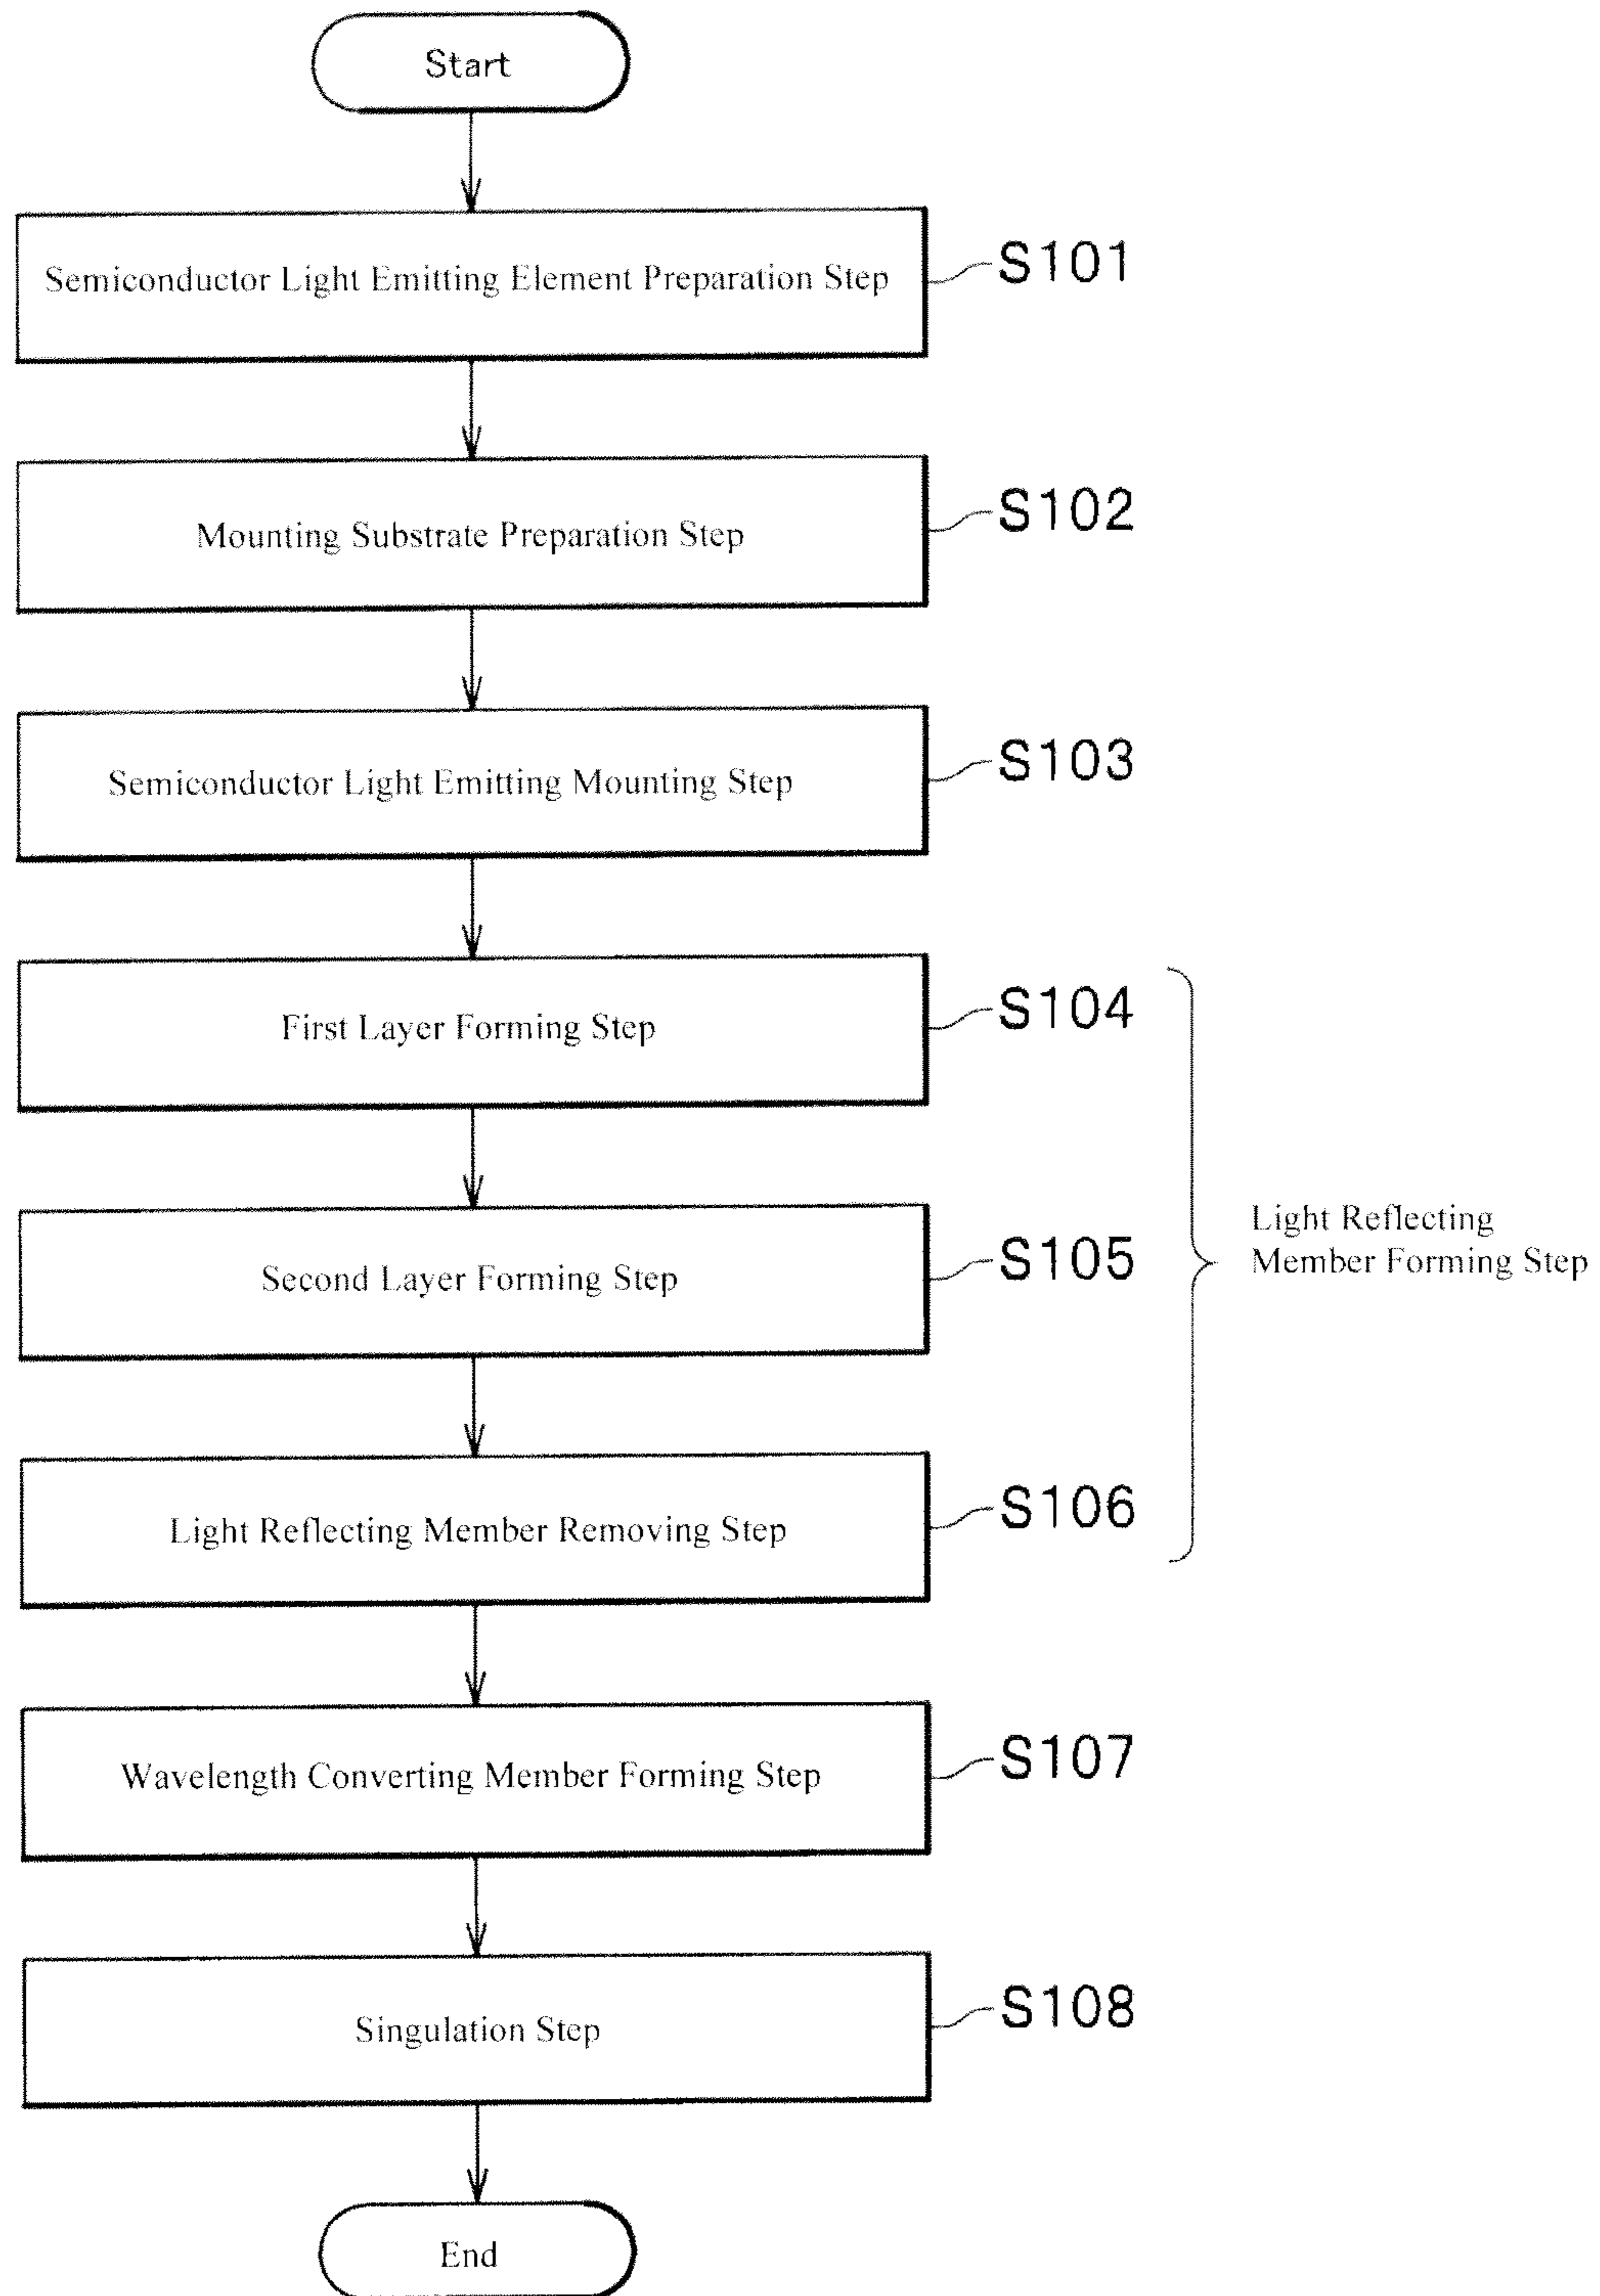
Start

Semiconductor Light Emitting Element Preparation Step

S101

Mounting Substrate Preparation Step

S102

Semiconductor Light Emitting Mounting Step

S103

First Layer Forming Step

S104

Second Layer Forming Step

S105

Light Reflecting Member Removing Step

S106

Light Reflecting Member Forming Step

Wavelength Converting Member Forming Step

S107

Singulation Step

S108

End